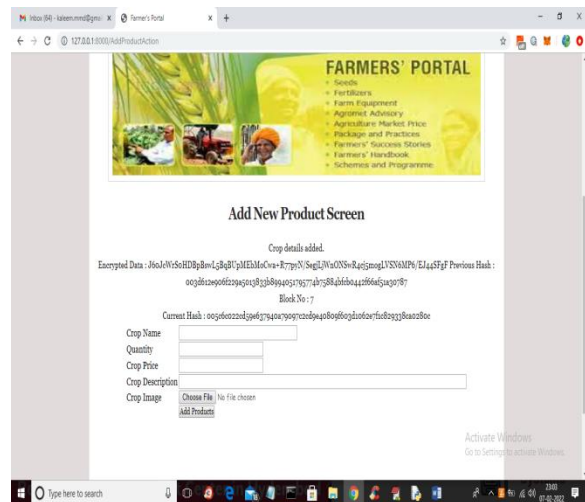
M Inbox (64) - kaleem.mmd@gmai ×  Farmer's Portal × +

← → C ⓘ 127.0.0.1:8000/AddProductAction

FARMERS' PORTAL
Seeds
Fertilizers
Farm Equipment
Agromet Advisory
Agriculture Market Price
Package and Practices
Farmers' Success Stories
Farmers' Handbook
Schemes and Programme

Add New Product Screen

Crop details added.

Encrypted Data : J6oJcWrSoHDBpBswL5BqBUpMEbMoCwa+R77pyN/SegiLJNa0NSwR4ej5mo9LVSN6MP6/EJ445FgF Previous Hash : 003d612e906f229a5013b33b89940517957 74b75884bfdb0442f66af51a30787

Block No : 7

Current Hash : 005f6e022ed59e637940a79097c2e89a40809f603d1062e7f1c8293 38ca0280c

Crop Name
Quantity
Crop Price
Crop Description
Crop Image Choose File No file chosen
Add Products

Activate Windows
Go to Settings to activate Windows.

Type here to search

23:03
07-02-2022